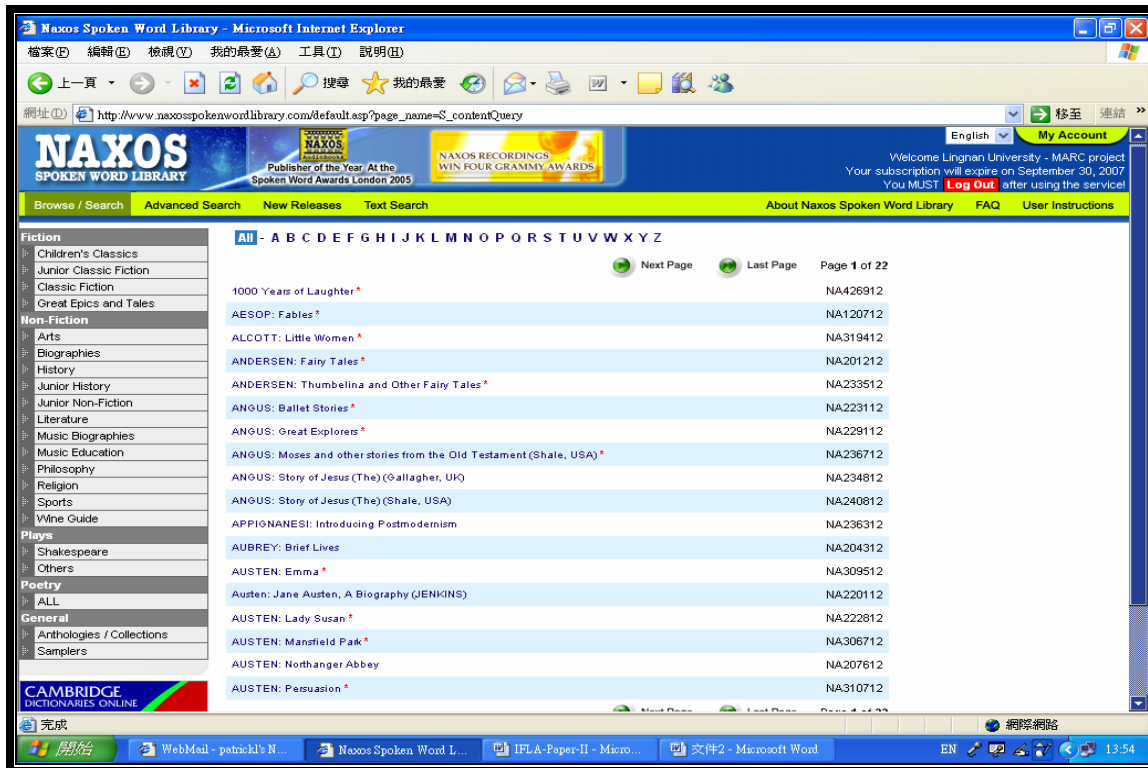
Naxos Spoken Word Library - Microsoft Internet Explorer

檔案(F) 編輯(E) 檢視(V) 我的最愛(A) 工具(T) 說明(H)

上一頁 搜尋 我的最愛

網址(D) http://www.naxosspokenwordlibrary.com/default.asp?page_name=S_contentQuery 移至 連結

NAXOS SPOKEN WORD LIBRARY

NAXOS Publisher of the Year At the Spoken Word Awards London 2005

NAXOS RECORDINGS WIN FOUR GRAMMY AWARDS

English My Account

Welcome Lingnan University - MARC project
Your subscription will expire on September 30, 2007
You MUST Log Out after using the service!

Browse / Search Advanced Search New Releases Text Search About Naxos Spoken Word Library FAQ User Instructions

Fiction
Children's Classics
Junior Classic Fiction
Classic Fiction
Great Epics and Tales
Non-Fiction
Arts
Biographies
History
Junior History
Junior Non-Fiction
Literature
Music Biographies
Music Education
Philosophy
Religion
Sports
Wine Guide
Plays
Shakespeare
Others
Poetry
ALL
General
Anthologies / Collections
Samplers

CAMBRIDGE DICTIONARIES ONLINE

All - A B C D E F G H I J K L M N O P Q R S T U V W X Y Z

Next Page Last Page Page 1 of 22

| | |
|---|---|
| 1000 Years of Laughter * | NA426912 |
| AESOP: Fables * | NA120712 |
| ALCOTT: Little Women * | NA319412 |
| ANDERSEN: Fairy Tales * | NA201212 |
| ANDERSEN: Thumbelina and Other Fairy Tales * | NA233512 |
| ANGUS: Ballet Stories * | NA223112 |
| ANGUS: Great Explorers * | NA229112 |
| ANGUS: Moses and other stories from the Old Testament (Shale, USA) * | NA236712 |
| ANGUS: Story of Jesus (The) (Gallagher, UK) | NA234812 |
| ANGUS: Story of Jesus (The) (Shale, USA) | NA240812 |
| APPIGNANESI: Introducing Postmodernism | NA236312 |
| AUBREY: Brief Lives | NA204312 |
| AUSTEN: Emma * | NA309512 |
| Austen: Jane Austen, A Biography (JENKINS) | NA220112 |
| AUSTEN: Lady Susan * | NA222812 |
| AUSTEN: Mansfield Park * | NA306712 |
| AUSTEN: Northanger Abbey | NA207612 |
| AUSTEN: Persuasion * | NA310712 |

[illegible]

完成 網際網路

開始 WebMail - patrickl's N... Naxos Spoken Word L... IFLA-Paper-II - Micro... 文件2 - Microsoft Word EN 13:54